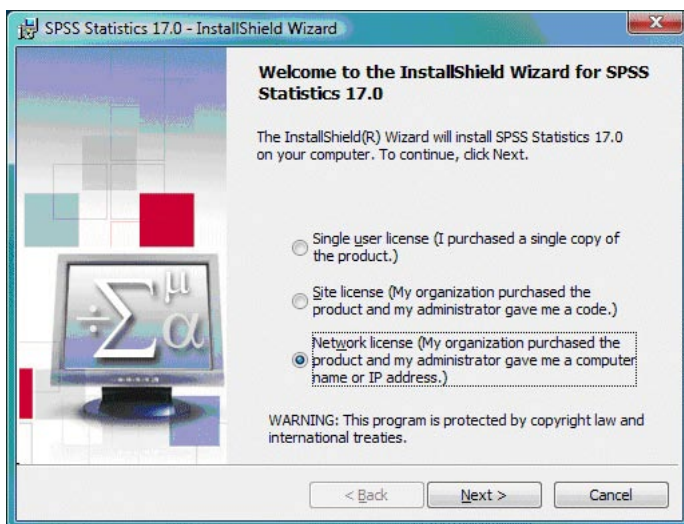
SPSS Statistics 17.0 - InstallShield Wizard

Welcome to the InstallShield Wizard for SPSS Statistics 17.0

The InstallShield(R) Wizard will install SPSS Statistics 17.0 on your computer. To continue, click Next.

Single user license (I purchased a single copy of the product.)

Site license (My organization purchased the product and my administrator gave me a code.)

Network license (My organization purchased the product and my administrator gave me a computer name or IP address.)

WARNING: This program is protected by copyright law and international treaties.

< Back

Next >

Cancel